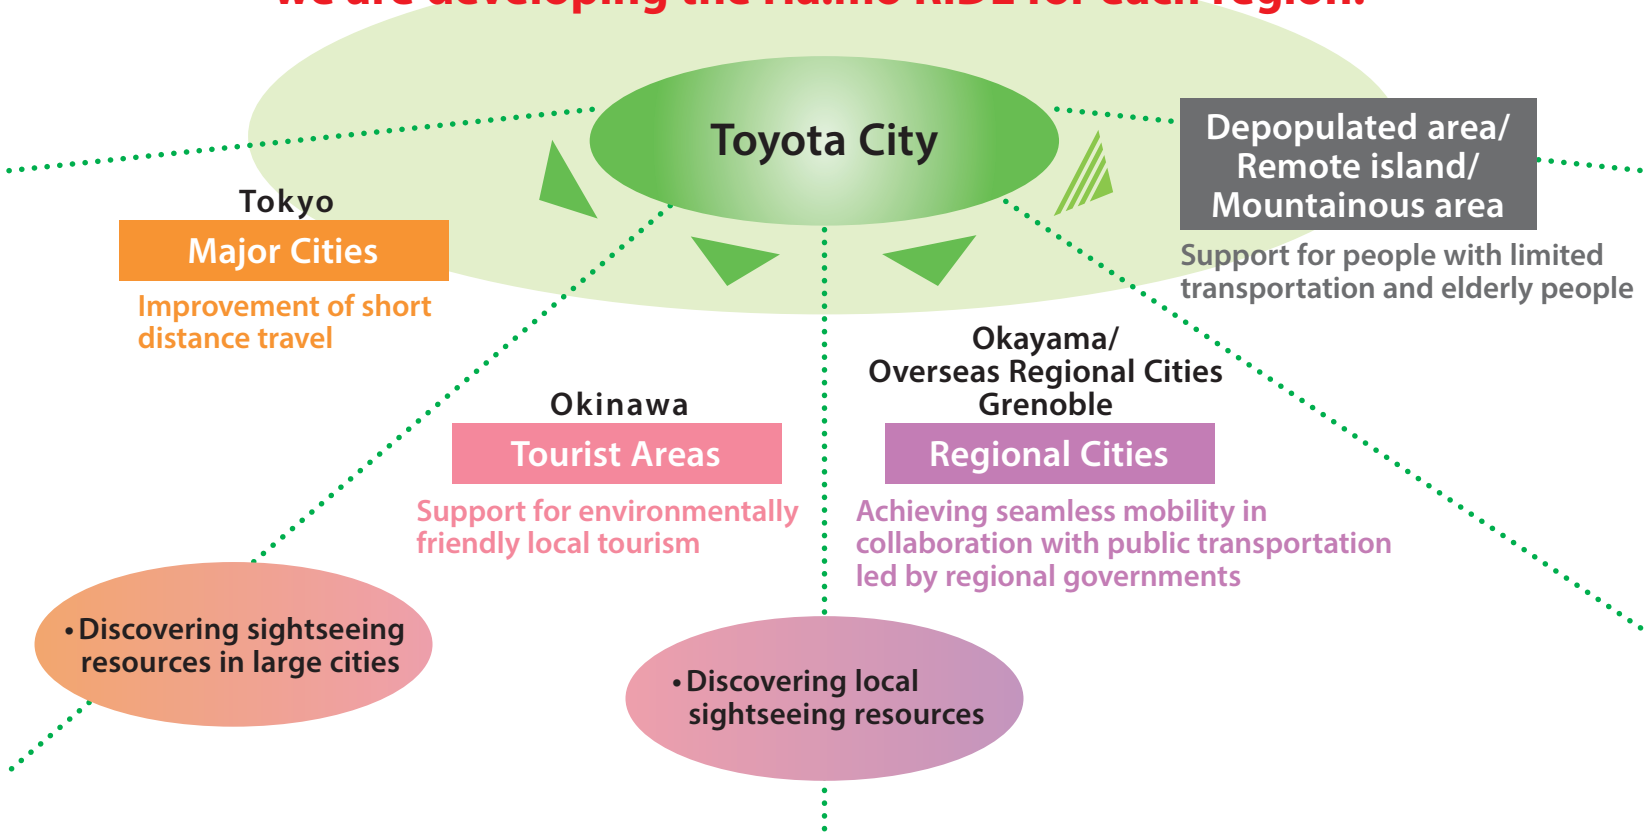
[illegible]

Toyota City

Tokyo
Major Cities
Improvement of short distance travel

Depopulated area/ Remote island/ Mountainous area
Support for people with limited transportation and elderly people

Okinawa
Tourist Areas
Support for environmentally friendly local tourism

Okayama/ Overseas Regional Cities Grenoble
Regional Cities
Achieving seamless mobility in collaboration with public transportation led by regional governments

• Discovering sightseeing resources in large cities

• Discovering local sightseeing resources